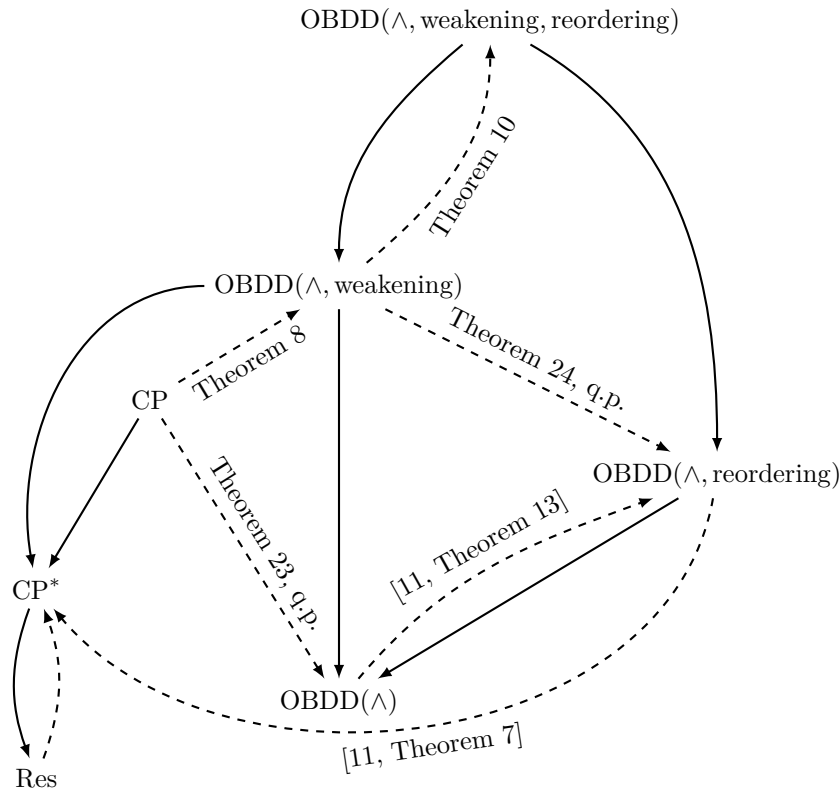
OBDD($\wedge$, weakening, reordering)

Theorem 10

OBDD($\wedge$, weakening)

Theorem 8

CP

Theorem 24, q.p.

OBDD($\wedge$, reordering)

Theorem 23, q.p.

[11, Theorem 13]

CP*

OBDD($\wedge$)

[11, Theorem 7]

Res